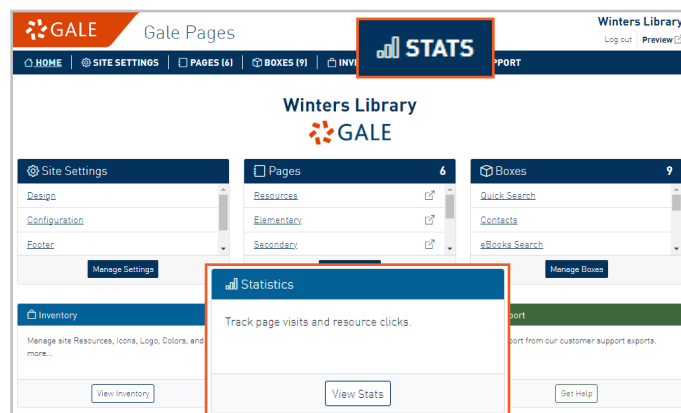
GALE Gale Pages

STATS

Winters Library
Log out Preview

HOME SITE SETTINGS PAGES (6) BOXES (9) INV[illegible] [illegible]PPORT

Winters Library
GALE

Site Settings
Design
Configuration
Footer
Manage Settings

Pages 6
Resources
Elementary
Secondary

Boxes 9
Quick Search
Contacts
eBooks Search
Manage Boxes

Inventory
Manage site Resources, Icons, Logo, Colors, and more...
View Inventory

Statistics
Track page visits and resource clicks.
View Stats

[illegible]pport
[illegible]port from our customer support exports.
Get Help